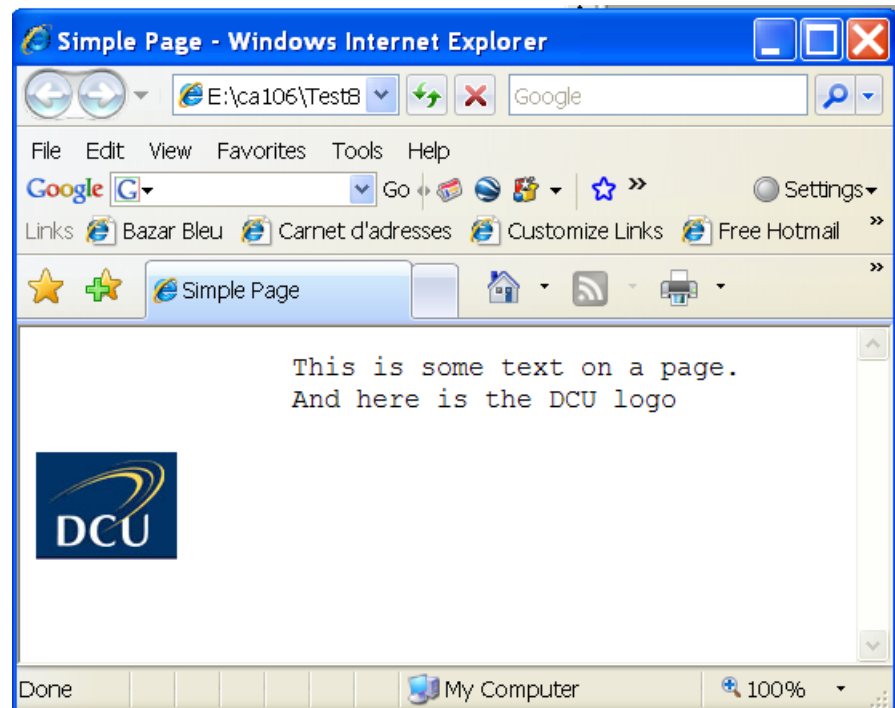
Simple Page - Windows Internet Explorer

E:\ca106\Test8

Google

File Edit View Favorites Tools Help

Google G Go Settings

Links Bazar Bleu Carnet d'adresses Customize Links Free Hotmail

Simple Page

This is some text on a page.
And here is the DCU logo

DCU

Done My Computer 100%